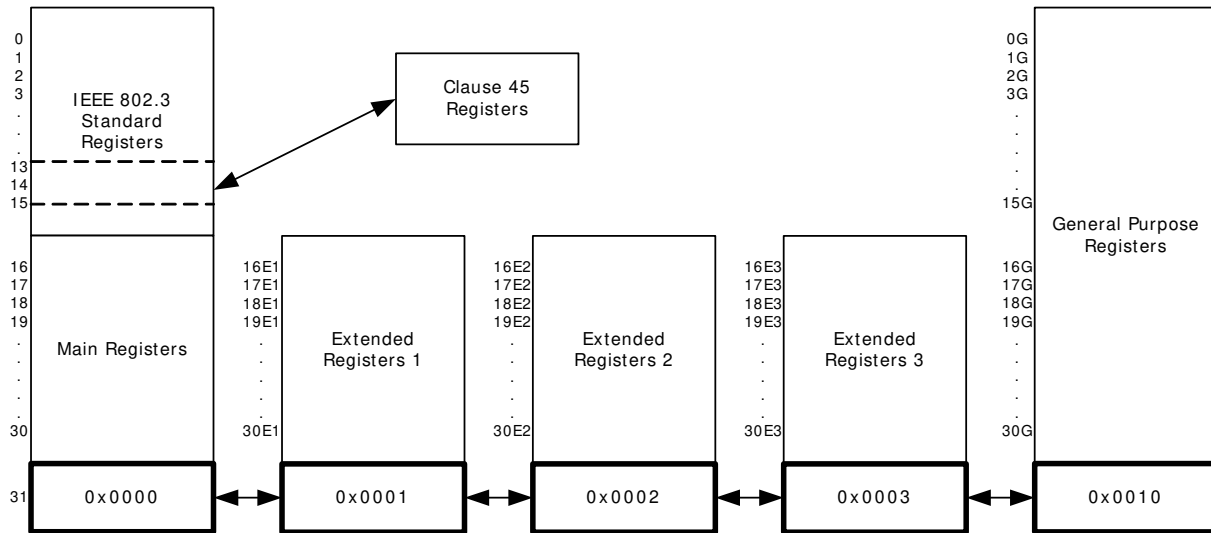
0
1
2
3
.
.
.
13
14
15

IEEE 802.3 Standard Registers

Clause 45 Registers

16
17
18
19
.
.
.
.
.
30

Main Registers

31

0x0000

16E1
17E1
18E1
19E1
.
.
.
.
.
30E1

Extended Registers 1

0x0001

16E2
17E2
18E2
19E2
.
.
.
.
.
30E2

Extended Registers 2

0x0002

16E3
17E3
18E3
19E3
.
.
.
.
.
30E3

Extended Registers 3

0x0003

0G
1G
2G
3G
.
.
.
.
.
15G

16G
17G
18G
19G
.
.
.
.
.
30G

General Purpose Registers

0x0010